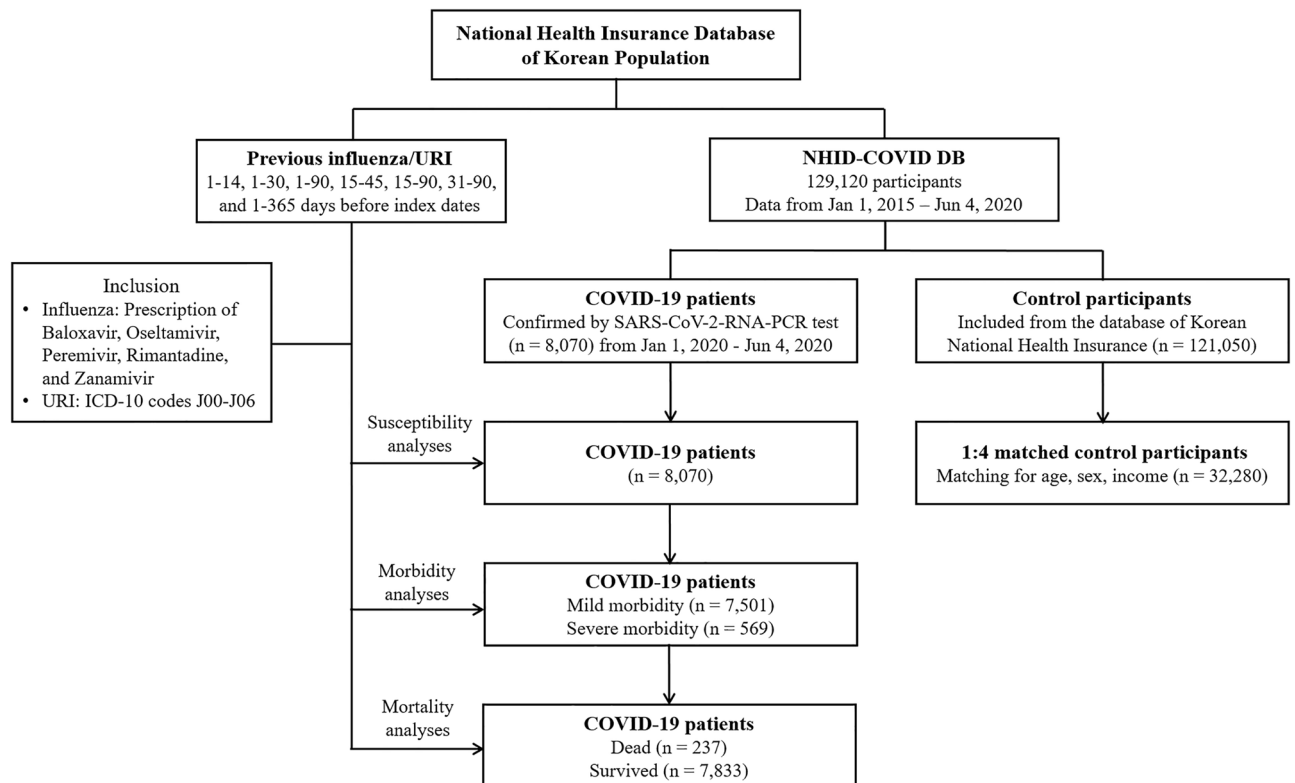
National Health Insurance Database of Korean Population

Previous influenza/URI
1-14, 1-30, 1-90, 15-45, 15-90, 31-90, and 1-365 days before index dates

NHID-COVID DB
129,120 participants
Data from Jan 1, 2015 – Jun 4, 2020

Inclusion
• Influenza: Prescription of Baloxavir, Oseltamivir, Peremivir, Rimantadine, and Zanamivir
• URI: ICD-10 codes J00-J06

COVID-19 patients
Confirmed by SARS-CoV-2-RNA-PCR test (n = 8,070) from Jan 1, 2020 - Jun 4, 2020

Control participants
Included from the database of Korean National Health Insurance (n = 121,050)

Susceptibility analyses

COVID-19 patients
(n = 8,070)

1:4 matched control participants
Matching for age, sex, income (n = 32,280)

Morbidity analyses

COVID-19 patients
Mild morbidity (n = 7,501)
Severe morbidity (n = 569)

Mortality analyses

COVID-19 patients
Dead (n = 237)
Survived (n = 7,833)